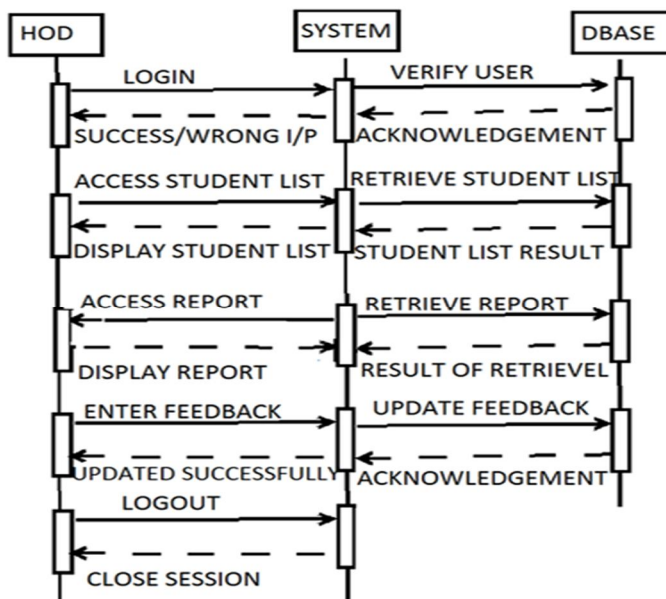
HOD

SYSTEM

DBASE

LOGIN

SUCCESS/WRONG I/P

VERIFY USER

ACKNOWLEDGEMENT

ACCESS STUDENT LIST

DISPLAY STUDENT LIST

RETRIEVE STUDENT LIST

STUDENT LIST RESULT

ACCESS REPORT

DISPLAY REPORT

RETRIEVE REPORT

RESULT OF RETRIEVEL

ENTER FEEDBACK

UPDATED SUCCESSFULLY

UPDATE FEEDBACK

ACKNOWLEDGEMENT

LOGOUT

CLOSE SESSION